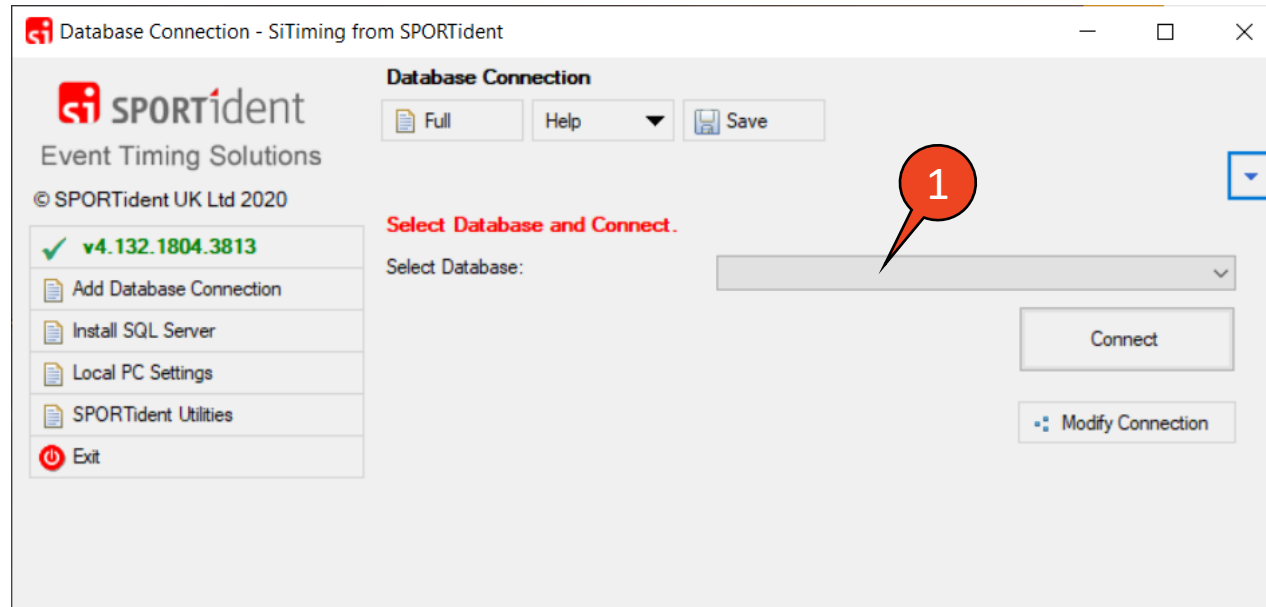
Database Connection - SiTiming from SPORTident

si SPORTident
Event Timing Solutions
© SPORTident UK Ltd 2020

v4.132.1804.3813
Add Database Connection
Install SQL Server
Local PC Settings
SPORTident Utilities
Exit

Database Connection
Full
Help
Save

1

Select Database and Connect.
Select Database:

Connect

Modify Connection